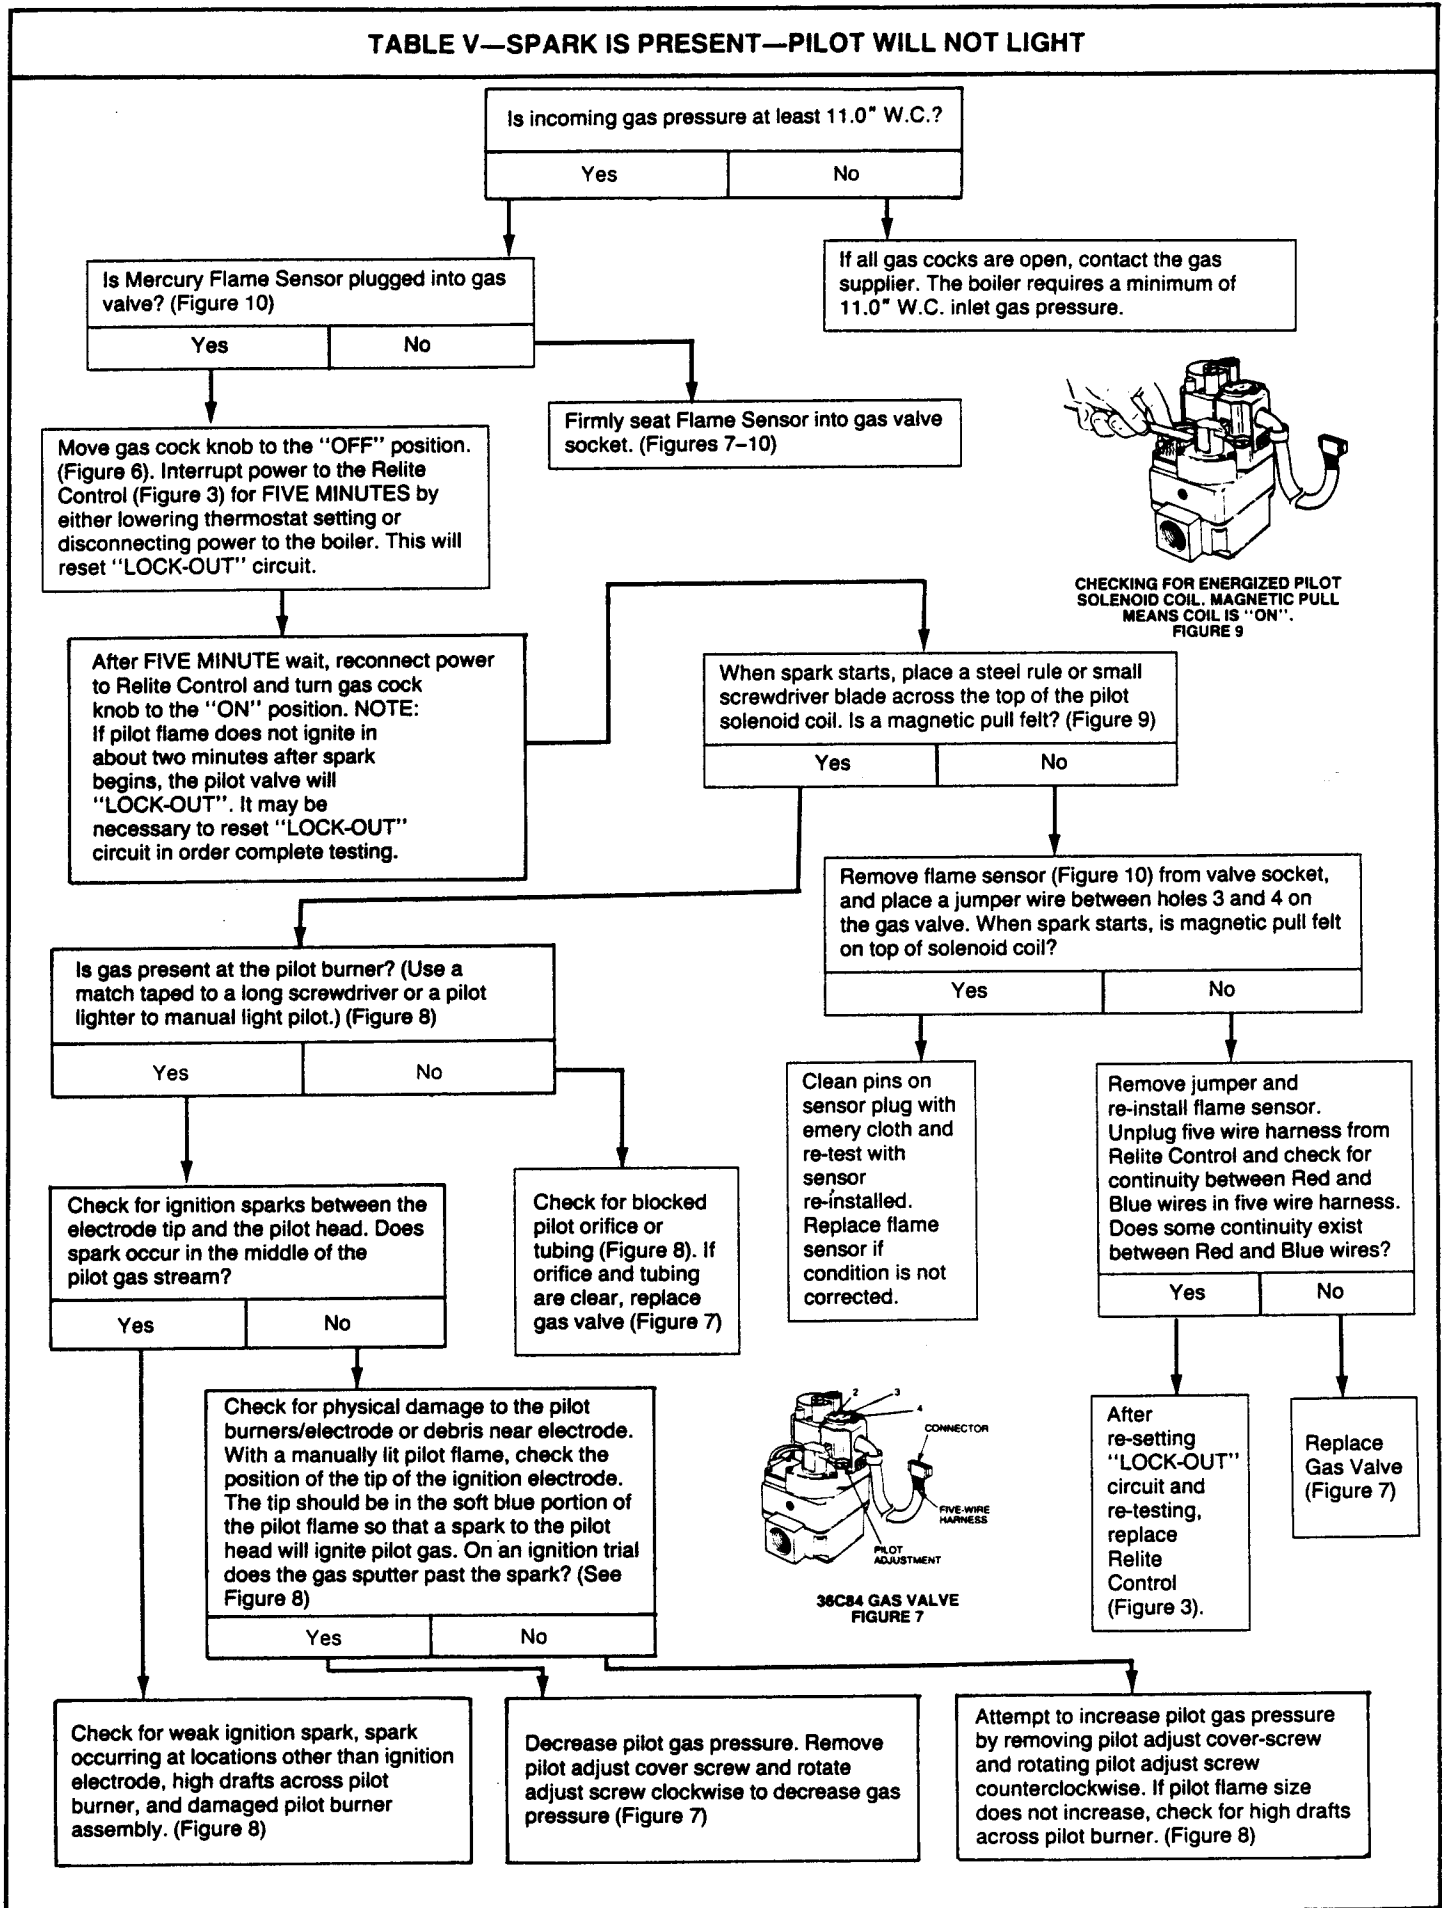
TABLE V—SPARK IS PRESENT—PILOT WILL NOT LIGHT

Is incoming gas pressure at least 11.0" W.C.?

Yes

No

If all gas cocks are open, contact the gas supplier. The boiler requires a minimum of 11.0" W.C. inlet gas pressure.

Is Mercury Flame Sensor plugged into gas valve? (Figure 10)

Yes

No

Firmly seat Flame Sensor into gas valve socket. (Figures 7–10)

Move gas cock knob to the "OFF" position. (Figure 6). Interrupt power to the Relite Control (Figure 3) for FIVE MINUTES by either lowering thermostat setting or disconnecting power to the boiler. This will reset "LOCK-OUT" circuit.

CHECKING FOR ENERGIZED PILOT SOLENOID COIL. MAGNETIC PULL MEANS COIL IS "ON". FIGURE 9

After FIVE MINUTE wait, reconnect power to Relite Control and turn gas cock knob to the "ON" position. NOTE: If pilot flame does not ignite in about two minutes after spark begins, the pilot valve will "LOCK-OUT". It may be necessary to reset "LOCK-OUT" circuit in order complete testing.

When spark starts, place a steel rule or small screwdriver blade across the top of the pilot solenoid coil. Is a magnetic pull felt? (Figure 9)

Yes

No

Remove flame sensor (Figure 10) from valve socket, and place a jumper wire between holes 3 and 4 on the gas valve. When spark starts, is magnetic pull felt on top of solenoid coil?

Yes

No

Is gas present at the pilot burner? (Use a match taped to a long screwdriver or a pilot lighter to manual light pilot.) (Figure 8)

Yes

No

Clean pins on sensor plug with emery cloth and re-test with sensor re-installed. Replace flame sensor if condition is not corrected.

Remove jumper and re-install flame sensor. Unplug five wire harness from Relite Control and check for continuity between Red and Blue wires in five wire harness. Does some continuity exist between Red and Blue wires?

Yes

No

Check for ignition sparks between the electrode tip and the pilot head. Does spark occur in the middle of the pilot gas stream?

Yes

No

Check for blocked pilot orifice or tubing (Figure 8). If orifice and tubing are clear, replace gas valve (Figure 7)

Check for physical damage to the pilot burners/electrode or debris near electrode. With a manually lit pilot flame, check the position of the tip of the ignition electrode. The tip should be in the soft blue portion of the pilot flame so that a spark to the pilot head will ignite pilot gas. On an ignition trial does the gas sputter past the spark? (See Figure 8)

Yes

No

2 3 4 CONNECTOR FIVE-WIRE HARNESS PILOT ADJUSTMENT

36C84 GAS VALVE FIGURE 7

After re-setting "LOCK-OUT" circuit and re-testing, replace Relite Control (Figure 3).

Replace Gas Valve (Figure 7)

Check for weak ignition spark, spark occurring at locations other than ignition electrode, high drafts across pilot burner, and damaged pilot burner assembly. (Figure 8)

Decrease pilot gas pressure. Remove pilot adjust cover screw and rotate adjust screw clockwise to decrease gas pressure (Figure 7)

Attempt to increase pilot gas pressure by removing pilot adjust cover-screw and rotating pilot adjust screw counterclockwise. If pilot flame size does not increase, check for high drafts across pilot burner. (Figure 8)